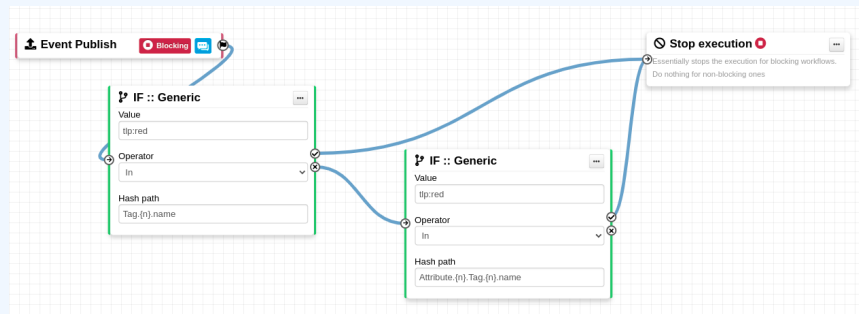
Event Publish Blocking

Stop execution
Essentially stops the execution for blocking workflows. Do nothing for non-blocking ones

IF :: Generic
Value
tlp:red
Operator
In
Hash path
Tag.{n}.name

IF :: Generic
Value
tlp:red
Operator
In
Hash path
Attribute.{n}.Tag.{n}.name